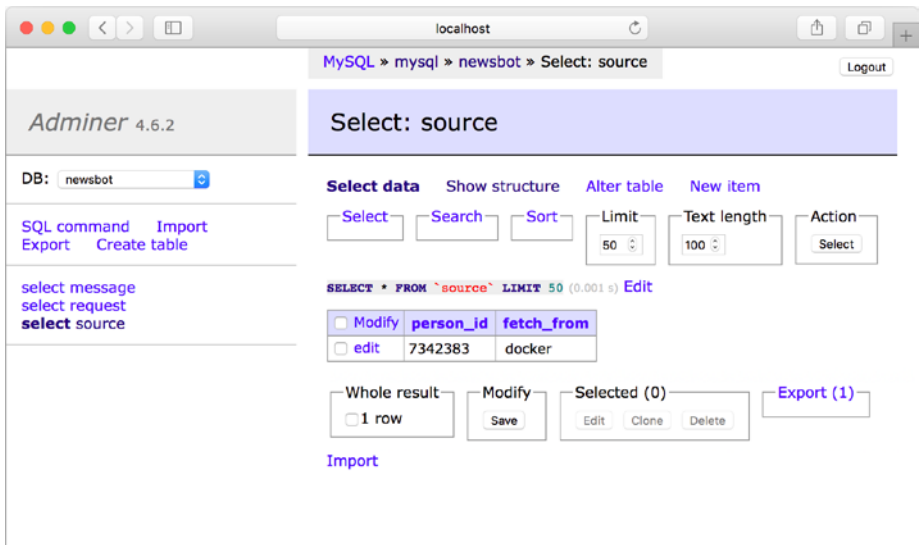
localhost

MySQL » mysql » newsbot » Select: source

Logout

Adminer 4.6.2

DB: newsbot

SQL command Import
Export Create table

select message
select request
select source

Select: source

Select data Show structure Alter table New item

Select Search Sort Limit Text length Action

50 100 Select

SELECT * FROM `source` LIMIT 50 (0.001 s) Edit

| Modify | person_id | fetch_from |
|---|---|---|
| edit | 7342383 | docker |

Whole result Modify Selected (0) Export (1)

1 row Save Edit Clone Delete

Import